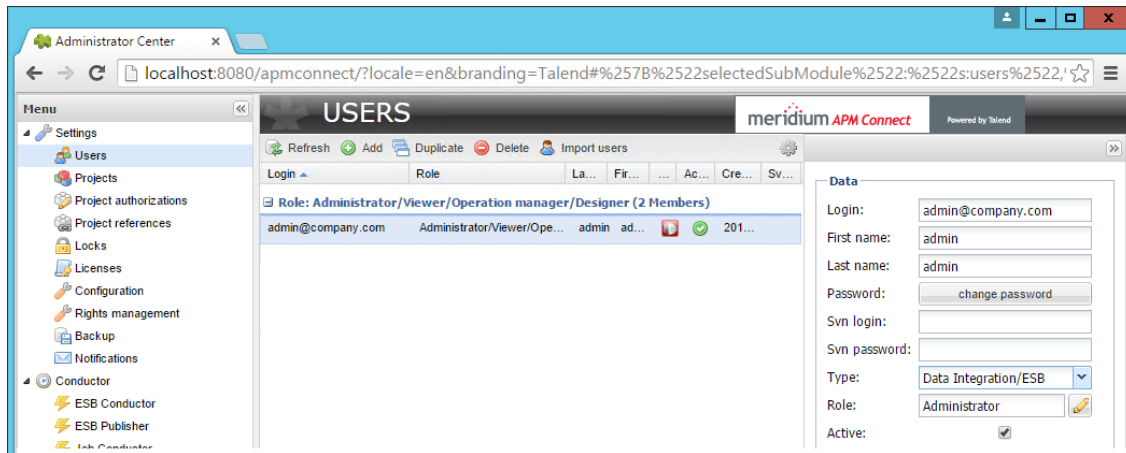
Administrator Center ×

localhost:8080/apmconnect/?locale=en&branding=Talend#%257B%2522selectedSubModule%2522:%2522s:users%2522,

Menu
Settings
Users
Projects
Project authorizations
Project references
Locks
Licenses
Configuration
Rights management
Backup
Notifications
Conductor
ESB Conductor
ESB Publisher
Job Conductor

USERS

meridium APM Connect
Powered by Talend

Refresh Add Duplicate Delete Import users

| Login | Role | La... | Fir... | ... | Ac... | Cre... | Sv... |
|---|---|---|---|---|---|---|---|
| Role: Administrator/Viewer/Operation manager/Designer (2 Members) | | | | | | | |
| admin@company.com | Administrator/Viewer/Ope... | admin | ad... | | | 201... | |

Data
Login: admin@company.com
First name: admin
Last name: admin
Password: change password
Svn login:
Svn password:
Type: Data Integration/ESB
Role: Administrator
Active: